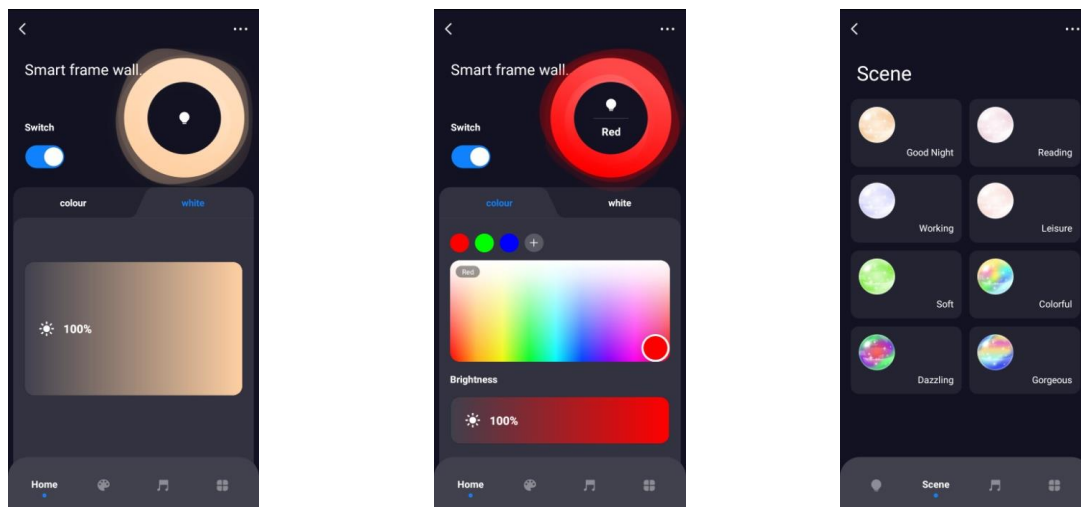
<
...
Smart frame wall.
Switch
colour
white
100%
Home

<
...
Smart frame wall.
Red
Switch
colour
white
+
Red
Brightness
100%
Home

<
...
Scene
Good Night
Reading
Working
Leisure
Soft
Colorful
Dazzling
Gorgeous
Scene